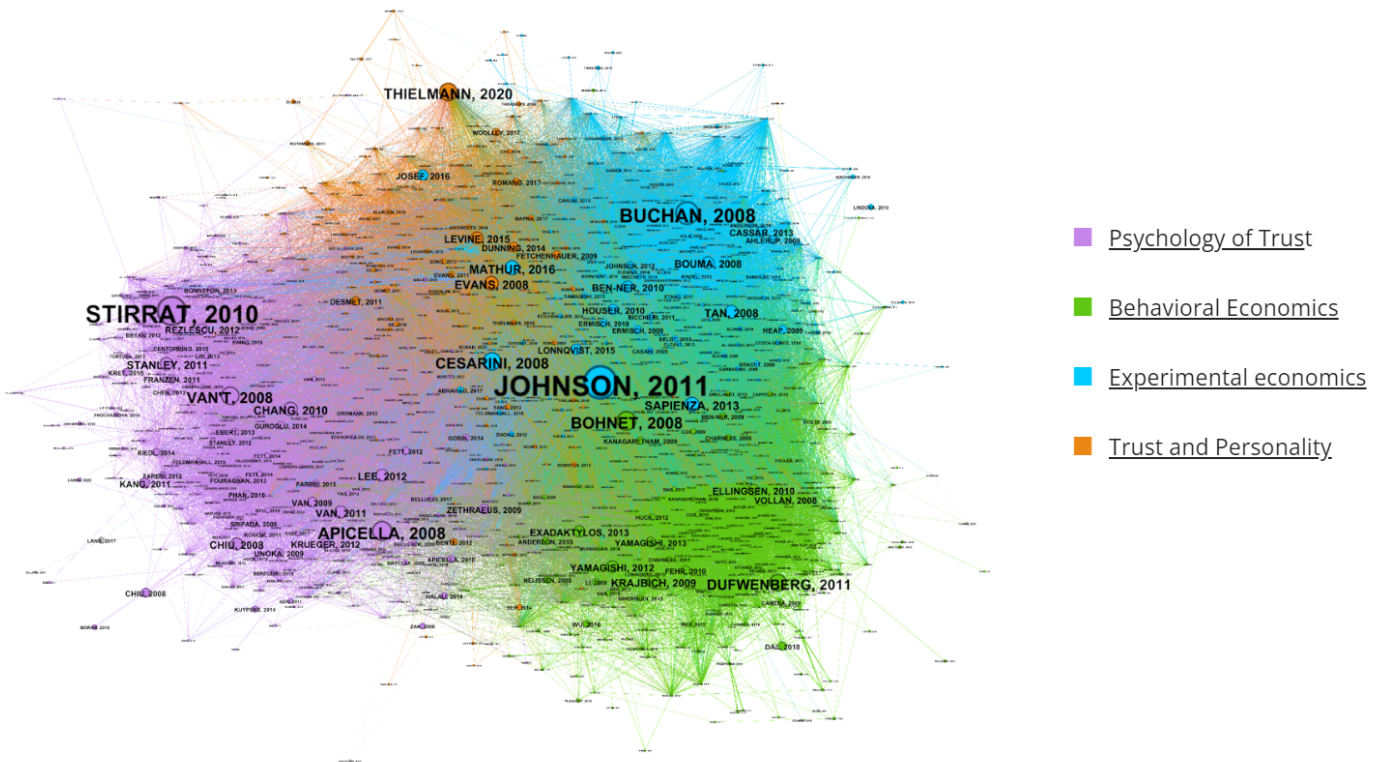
THIELMANN, 2020
WOOLLEY, 2017
JOSEF, 2016
ROMANO, 2017
BUCHAN, 2008
CASSAR, 2013
AHLERUP, 2009
LEVINE, 2015
DUNNING, 2014
FETCHENHAUER, 2009
MATHUR, 2016
BOUMA, 2008
EVANS, 2008
BEN-NER, 2010
DESMET, 2011
STIRRAT, 2010
REZLESCU, 2012
HOUSER, 2010
TAN, 2008
ERMISCH, 2010
HEAP, 2009
LONNQVIST, 2015
CESARINI, 2008
STANLEY, 2011
FRANZEN, 2011
JOHNSON, 2011
VAN'T, 2008
CHANG, 2010
SAPIENZA, 2013
BOHNET, 2008
KANAGARETNAM, 2009
CHARNESS, 2008
LEE, 2012
KANG, 2011
FOURAGNAN, 2013
PHAN, 2010
ELLINGSEN, 2010
VOLLAN, 2008
VAN, 2009
VAN, 2011
ZETHRAEUS, 2009
APICELLA, 2008
EXADAKTYLOS, 2013
CHIU, 2008
KRUEGER, 2012
YAMAGISHI, 2013
YAMAGISHI, 2012
FEHR, 2010
KRAJBICH, 2009
DUFWENBERG, 2011
CHIU, 2008
DAI, 2018
Psychology of Trust
Behavioral Economics
Experimental economics
Trust and Personality